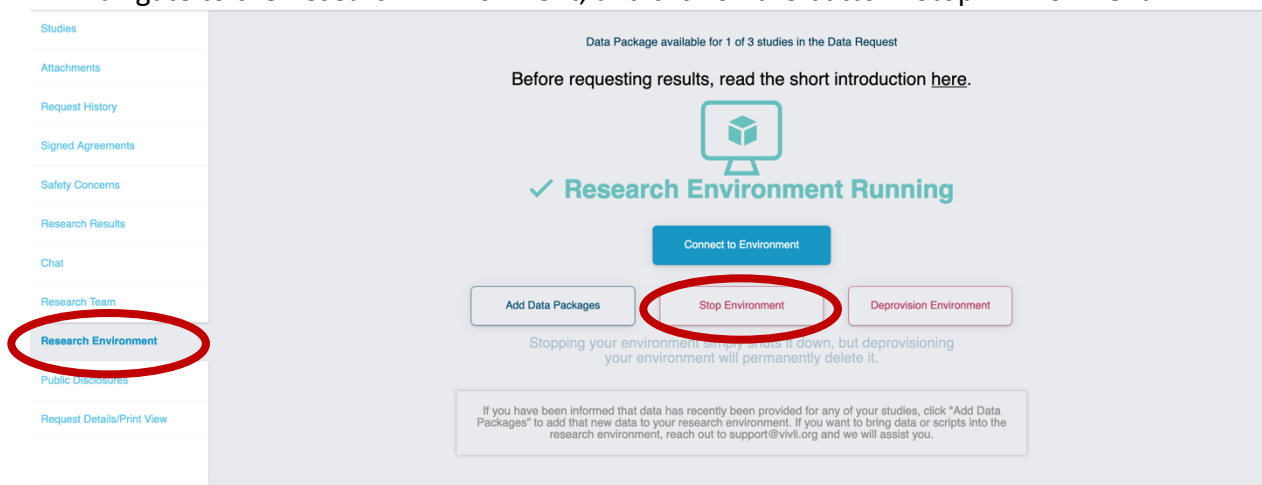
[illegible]

Studies

Attachments

Request History

Signed Agreements

Safety Concerns

Research Results

Chat

Research Team

Research Environment

Public Disclosures

Request Details/Print View

Data Package available for 1 of 3 studies in the Data Request

Before requesting results, read the short introduction here.

✓ Research Environment Running

Connect to Environment

Add Data Packages

Stop Environment

Deprovision Environment

Stopping your environment simply shuts it down, but deprovisioning your environment will permanently delete it.

If you have been informed that data has recently been provided for any of your studies, click "Add Data Packages" to add that new data to your research environment. If you want to bring data or scripts into the research environment, reach out to support@vivli.org and we will assist you.